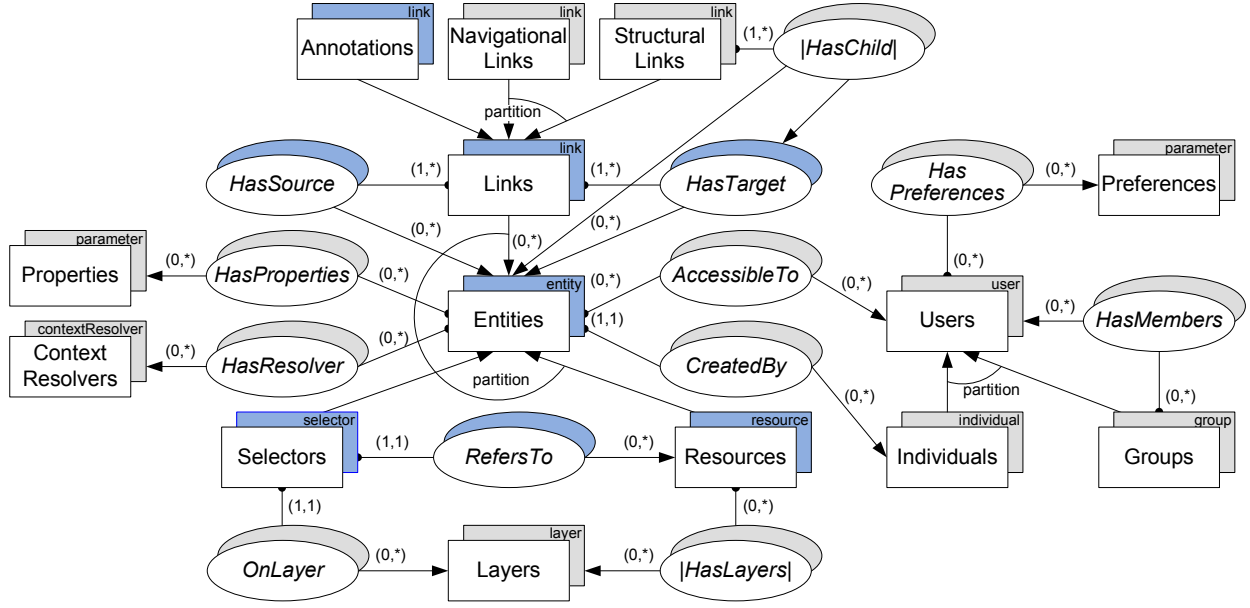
link
Annotations
link
Navigational Links
link
Structural Links
(1,*)
|HasChild|
partition
link
HasSource
(1,*)
Links
(1,*)
HasTarget
parameter
Has Preferences
(0,*)
Preferences
(0,*)
(0,*)
(0,*)
parameter
Properties
(0,*)
HasProperties
(0,*)
entity
(0,*)
AccessibleTo
(0,*)
(0,*)
user
(0,*)
contextResolver
Context Resolvers
(0,*)
HasResolver
(0,*)
Entities
(1,1)
Users
HasMembers
CreatedBy
partition
partition
(0,*)
(0,*)
selector
resource
individual
group
Selectors
(1,1)
RefersTo
(0,*)
Resources
Individuals
Groups
(1,1)
(0,*)
layer
OnLayer
(0,*)
Layers
(0,*)
|HasLayers|